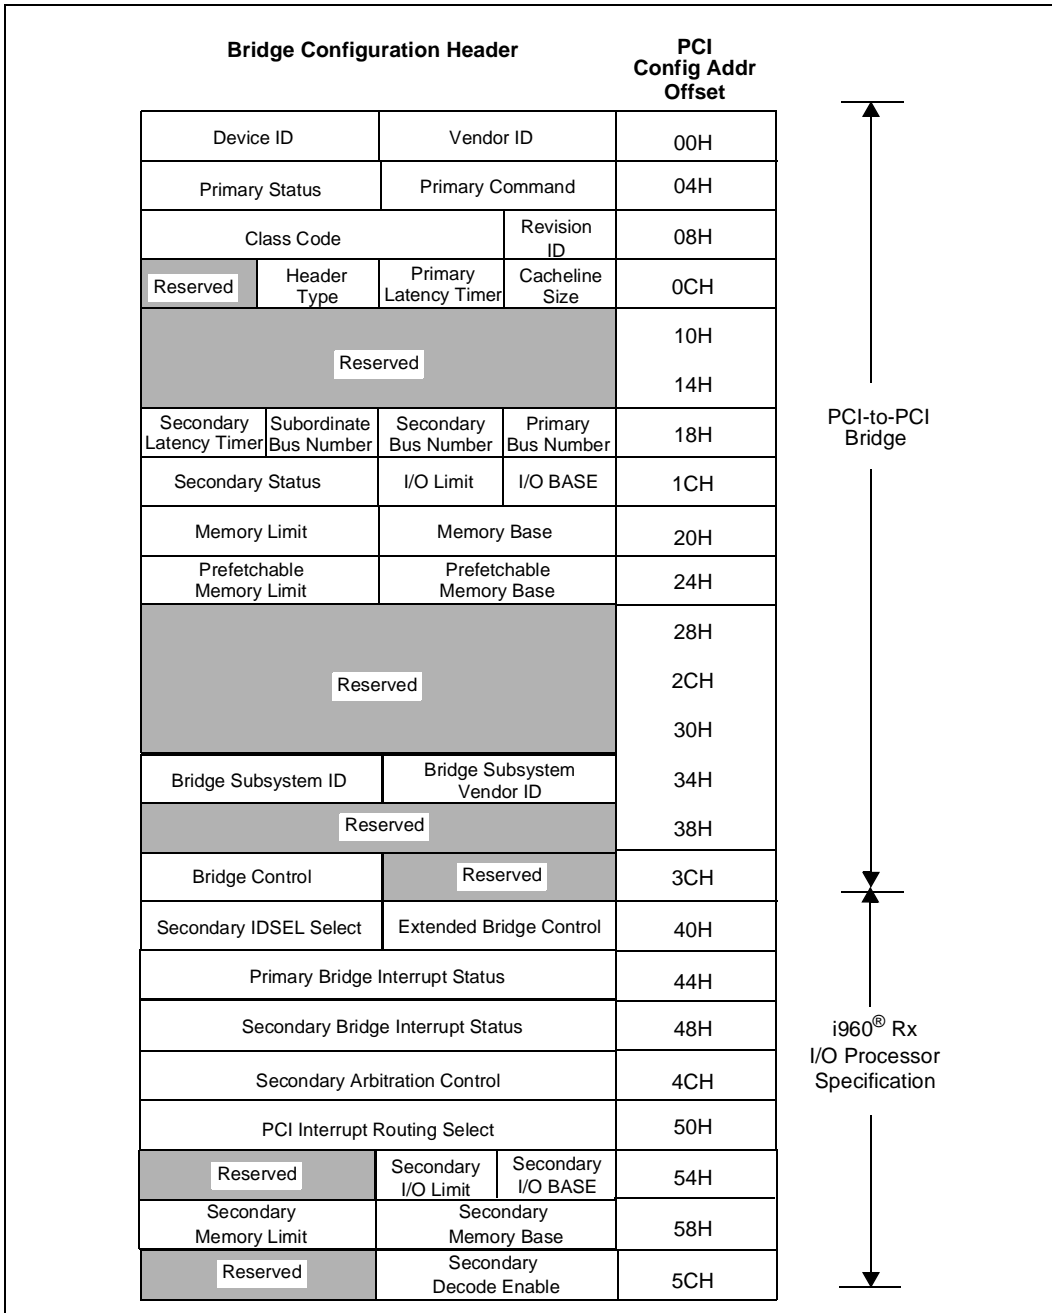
Bridge Configuration Header

PCI Config Addr Offset

| | | | | |
|---|---|---|---|---|
| Device ID | | Vendor ID | | 00H |
| Primary Status | | Primary Command | | 04H |
| Class Code | | | Revision ID | 08H |
| Reserved | Header Type | Primary Latency Timer | Cacheline Size | 0CH |
| Reserved | | | | 10H |
| | | | | 14H |
| Secondary Latency Timer | Subordinate Bus Number | Secondary Bus Number | Primary Bus Number | 18H |
| Secondary Status | | I/O Limit | I/O BASE | 1CH |
| Memory Limit | | Memory Base | | 20H |
| Prefetchable Memory Limit | | Prefetchable Memory Base | | 24H |
| Reserved | | | | 28H |
| | | | | 2CH |
| | | | | 30H |
| Bridge Subsystem ID | | Bridge Subsystem Vendor ID | | 34H |
| Reserved | | | | 38H |
| Bridge Control | | Reserved | | 3CH |
| Secondary IDSEL Select | | Extended Bridge Control | | 40H |
| Primary Bridge Interrupt Status | | | | 44H |
| Secondary Bridge Interrupt Status | | | | 48H |
| Secondary Arbitration Control | | | | 4CH |
| PCI Interrupt Routing Select | | | | 50H |
| Reserved | | Secondary I/O Limit | Secondary I/O BASE | 54H |
| Secondary Memory Limit | | Secondary Memory Base | | 58H |
| Reserved | | Secondary Decode Enable | | 5CH |

PCI-to-PCI Bridge

i960® Rx I/O Processor Specification